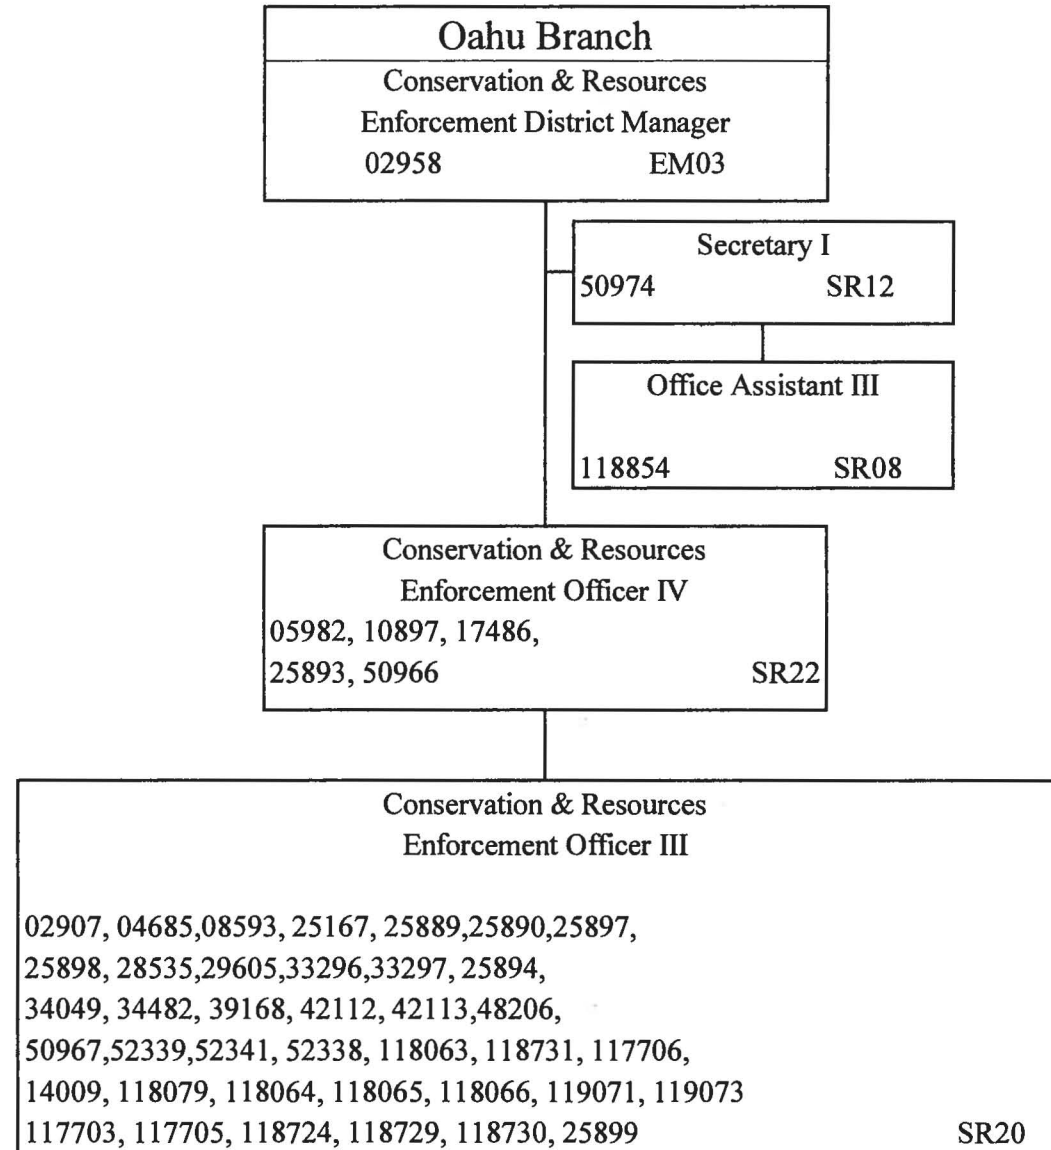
Oahu Branch
Conservation & Resources
Enforcement District Manager
02958 EM03

Secretary I
50974 SR12

Office Assistant III
118854 SR08

Conservation & Resources
Enforcement Officer IV
05982, 10897, 17486,
25893, 50966 SR22

Conservation & Resources
Enforcement Officer III

02907, 04685,08593, 25167, 25889,25890,25897,
25898, 28535,29605,33296,33297, 25894,
34049, 34482, 39168, 42112, 42113,48206,
50967,52339,52341, 52338, 118063, 118731, 117706,
14009, 118079, 118064, 118065, 118066, 119071, 119073
117703, 117705, 118724, 118729, 118730, 25899 SR20